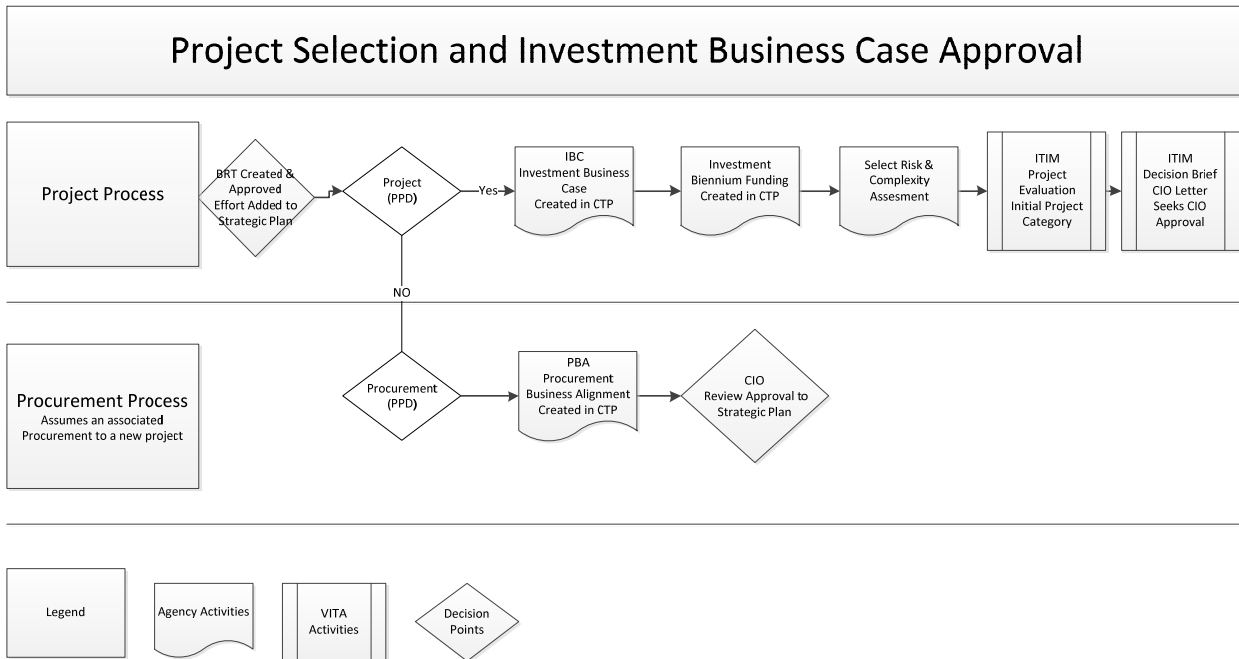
Project Selection and Investment Business Case Approval

Project Process

BRT Created & Approved Effort Added to Strategic Plan

Project (PPD)

Yes

IBC Investment Business Case Created in CTP

Investment Biennium Funding Created in CTP

Select Risk & Complexity Assesment

ITIM Project Evaluation Initial Project Category

ITIM Decision Brief CIO Letter Seeks CIO Approval

NO

Procurement Process
Assumes an associated Procurement to a new project

Procurement (PPD)

PBA Procurement Business Alignment Created in CTP

CIO Review Approval to Strategic Plan

Legend

Agency Activities

VITA Activities

Decision Points